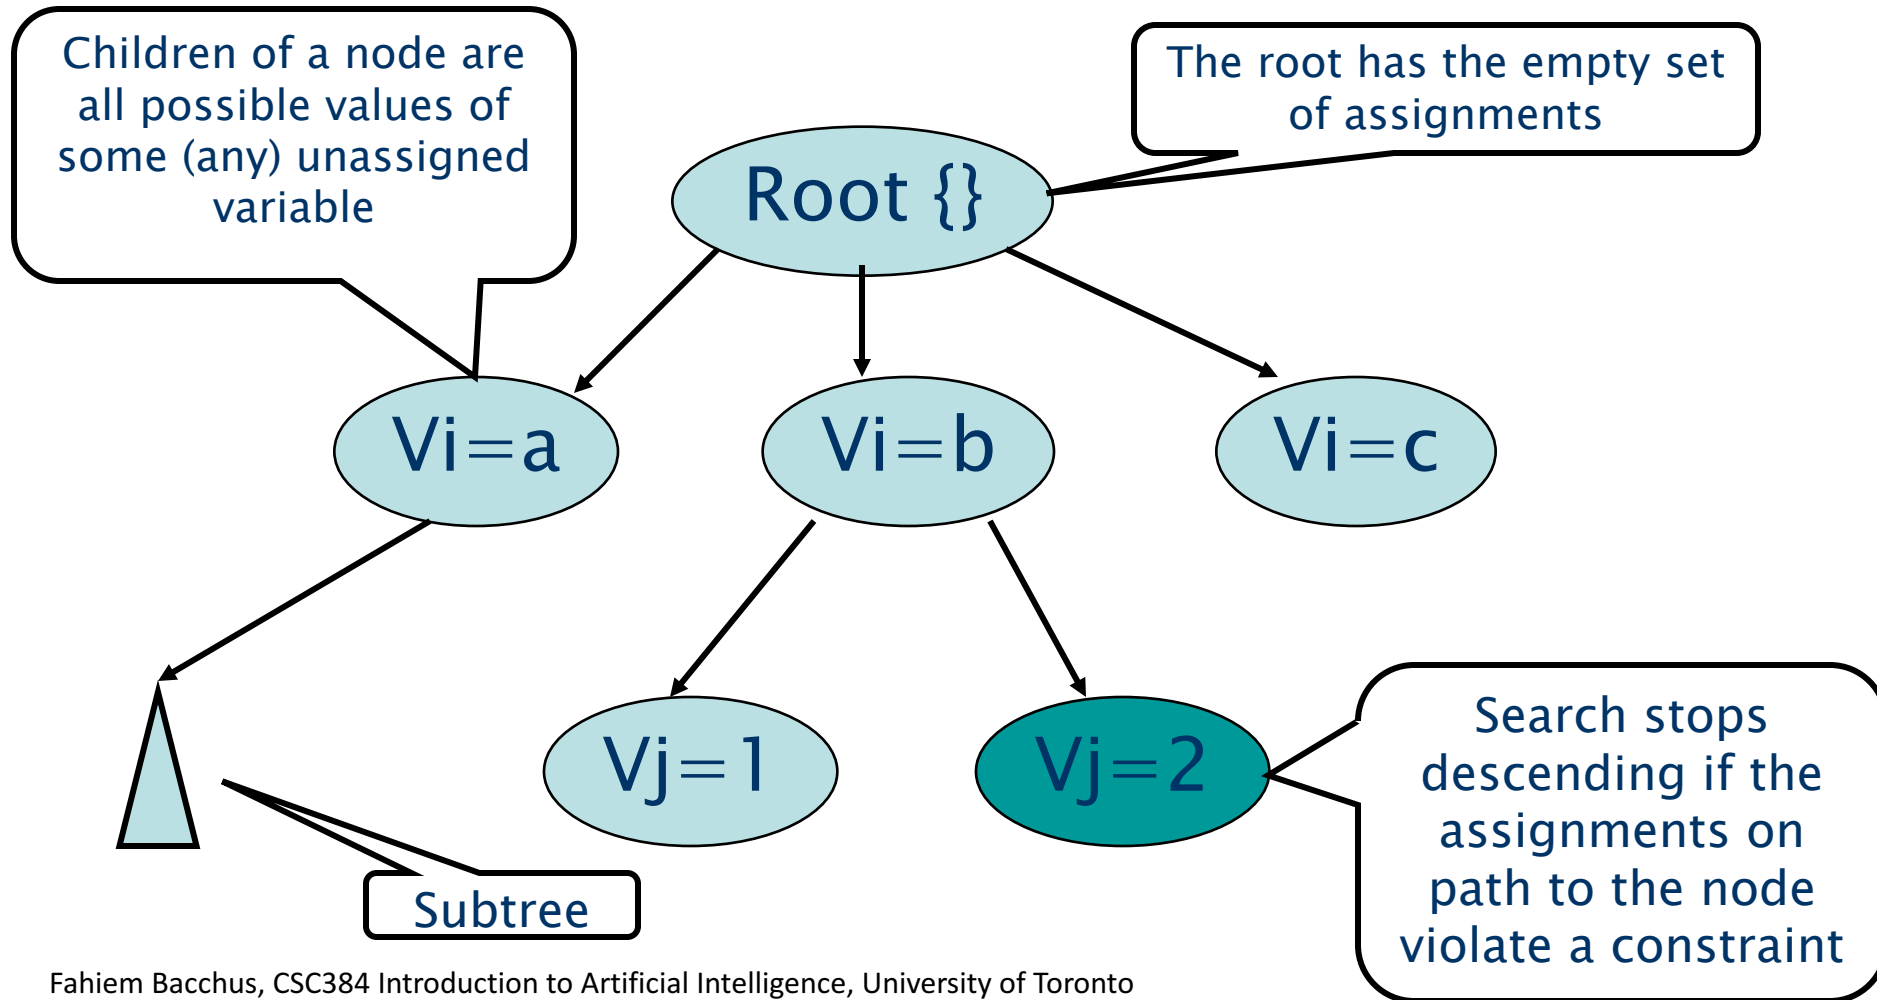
Children of a node are all possible values of some (any) unassigned variable

The root has the empty set of assignments

Root {}

Vi=a

Vi=b

Vi=c

Vj=1

Vj=2

Subtree

Search stops descending if the assignments on path to the node violate a constraint

Fahiem Bacchus, CSC384 Introduction to Artificial Intelligence, University of Toronto